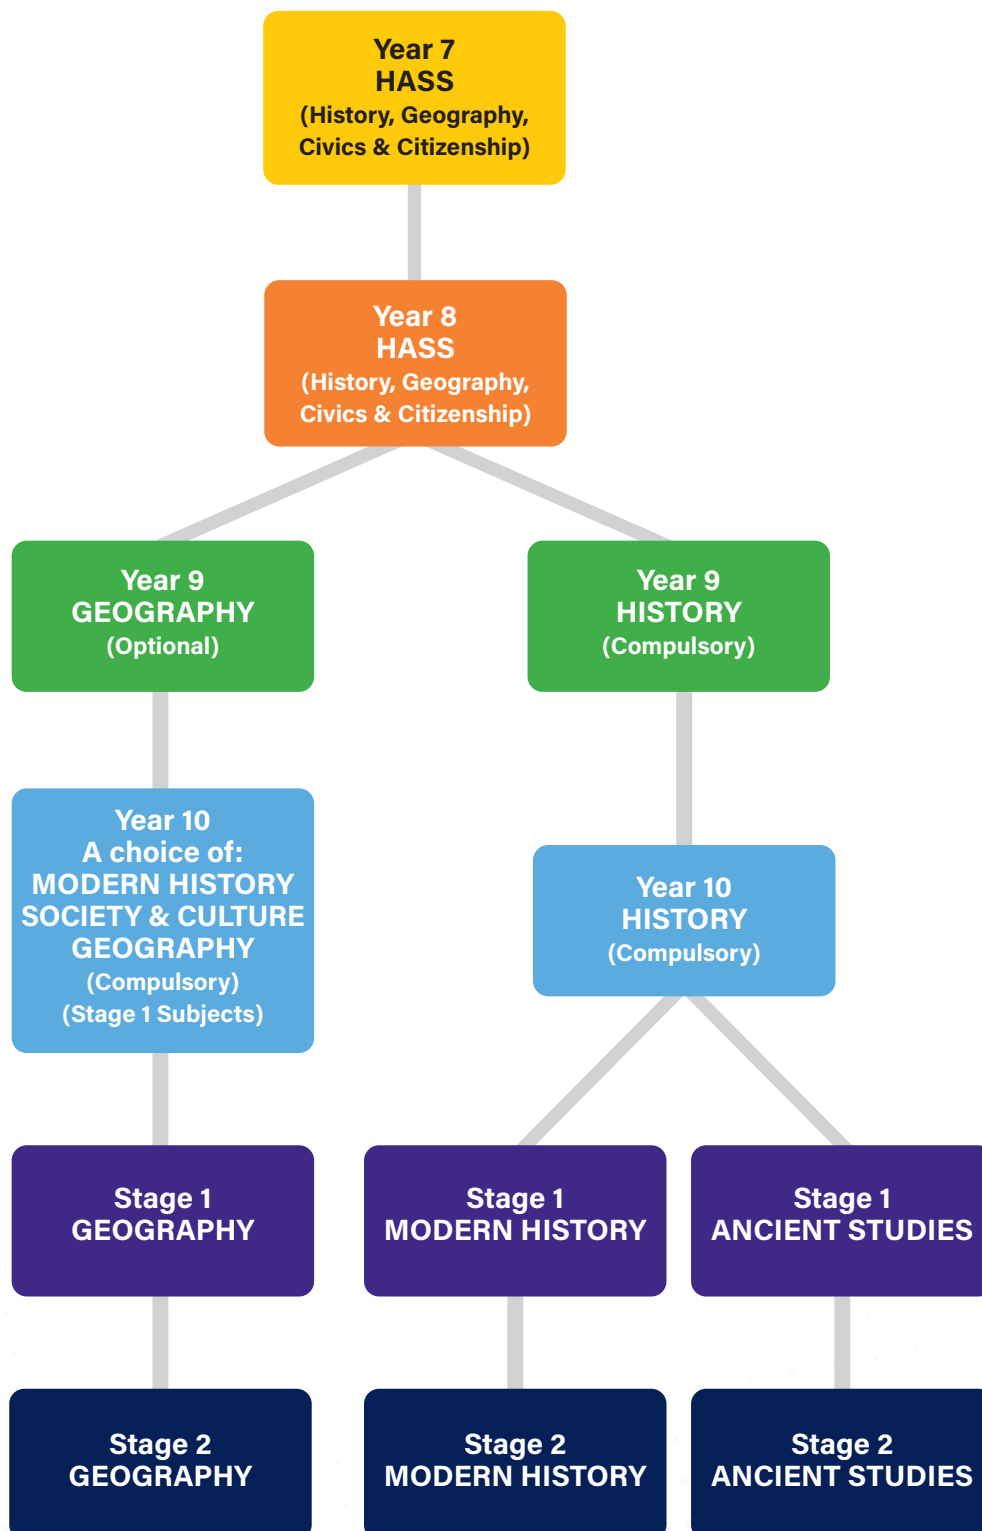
Year 7
HASS
(History, Geography, Civics & Citizenship)

Year 8
HASS
(History, Geography, Civics & Citizenship)

Year 9
GEOGRAPHY
(Optional)

Year 9
HISTORY
(Compulsory)

Year 10
A choice of:
MODERN HISTORY
SOCIETY & CULTURE
GEOGRAPHY
(Compulsory)
(Stage 1 Subjects)

Year 10
HISTORY
(Compulsory)

Stage 1
GEOGRAPHY

Stage 1
MODERN HISTORY

Stage 1
ANCIENT STUDIES

Stage 2
GEOGRAPHY

Stage 2
MODERN HISTORY

Stage 2
ANCIENT STUDIES